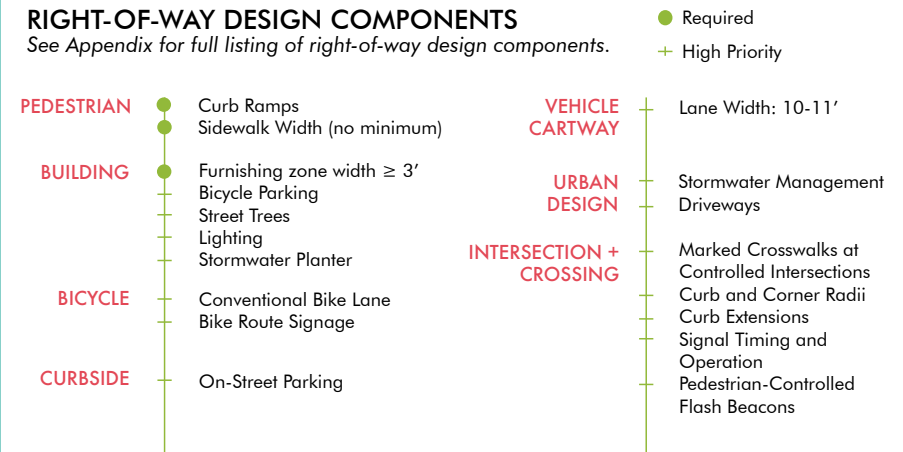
RIGHT-OF-WAY DESIGN COMPONENTS
See Appendix for full listing of right-of-way design components.

Required
High Priority

PEDESTRIAN
Curb Ramps
Sidewalk Width (no minimum)

BUILDING
Furnishing zone width $\geq$ 3′
Bicycle Parking
Street Trees
Lighting
Stormwater Planter

BICYCLE
Conventional Bike Lane
Bike Route Signage

CURBSIDE
On-Street Parking

VEHICLE CARTWAY
Lane Width: 10-11′

URBAN DESIGN
Stormwater Management
Driveways

INTERSECTION + CROSSING
Marked Crosswalks at Controlled Intersections
Curb and Corner Radii
Curb Extensions
Signal Timing and Operation
Pedestrian-Controlled Flash Beacons